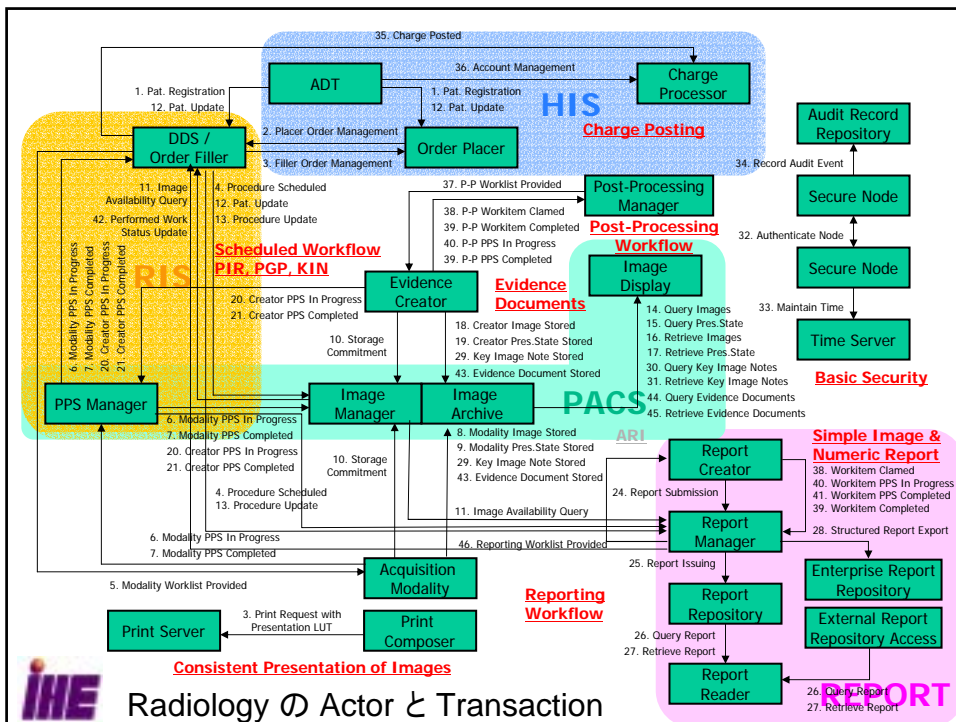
35. Charge Posted

ADT

36. Account Management

Charge Processor

HIS

Charge Posting

1. Pat. Registration
12. Pat. Update

1. Pat. Registration
12. Pat. Update

DDS / Order Filler

2. Placer Order Management
3. Filler Order Management

Order Placer

Audit Record Repository

34. Record Audit Event

Secure Node

32. Authenticate Node

Secure Node

33. Maintain Time

Time Server

Basic Security

11. Image Availability Query
42. Performed Work Status Update

4. Procedure Scheduled
12. Pat. Update
13. Procedure Update

37. P-P Worklist Provided

Post-Processing Manager

38. P-P Workitem Clamed
39. P-P Workitem Completed
40. P-P PPS In Progress
39. P-P PPS Completed

Post-Processing Workflow

Scheduled Workflow
PIR, PGP, KIN

RIS

6. Modality PPS In Progress
7. Modality PPS Completed
20. Creator PPS In Progress
21. Creator PPS Completed

Evidence Creator

Evidence Documents

Image Display

20. Creator PPS In Progress
21. Creator PPS Completed

10. Storage Commitment

18. Creator Image Stored
19. Creator Pres.State Stored
29. Key Image Note Stored
43. Evidence Document Stored

14. Query Images
15. Query Pres.State
16. Retrieve Images
17. Retrieve Pres.State
30. Query Key Image Notes
31. Retrieve Key Image Notes
44. Query Evidence Documents
45. Retrieve Evidence Documents

PPS Manager

Image Manager

Image Archive

PACS

ARI

6. Modality PPS In Progress
7. Modality PPS Completed
20. Creator PPS In Progress
21. Creator PPS Completed

10. Storage Commitment

8. Modality Image Stored
9. Modality Pres.State Stored
29. Key Image Note Stored
43. Evidence Document Stored

Report Creator

Simple Image & Numeric Report

38. Workitem Clamed
40. Workitem PPS In Progress
41. Workitem PPS Completed
39. Workitem Completed

4. Procedure Scheduled
13. Procedure Update

24. Report Submission

11. Image Availability Query

Report Manager

28. Structured Report Export

6. Modality PPS In Progress
7. Modality PPS Completed

46. Reporting Worklist Provided

5. Modality Worklist Provided

Acquisition Modality

25. Report Issuing

Enterprise Report Repository

Reporting Workflow

Report Repository

External Report Repository Access

3. Print Request with Presentation LUT

Print Server

Print Composer

26. Query Report
27. Retrieve Report

Consistent Presentation of Images

Report Reader

REPORT

26. Query Report
27. Retrieve Report

IHE

Radiology の Actor と Transaction